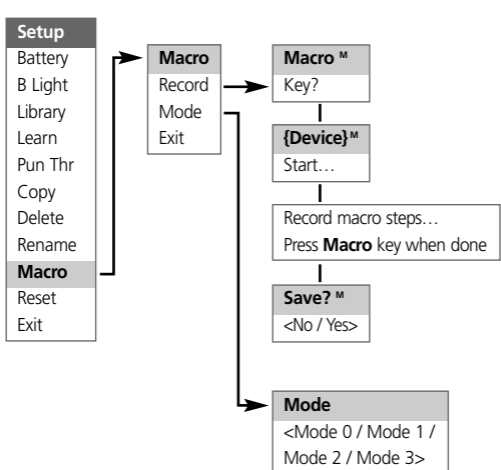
Setup
Battery
B Light
Library
Learn
Pun Thr
Copy
Delete
Rename
Macro
Reset
Exit

Macro
Record
Mode
Exit

Macro $^{M}$
Key?

{Device} $^{M}$
Start…

Record macro steps…
Press **Macro** key when done

Save? $^{M}$
<No / Yes>

Mode
<Mode 0 / Mode 1 / Mode 2 / Mode 3>